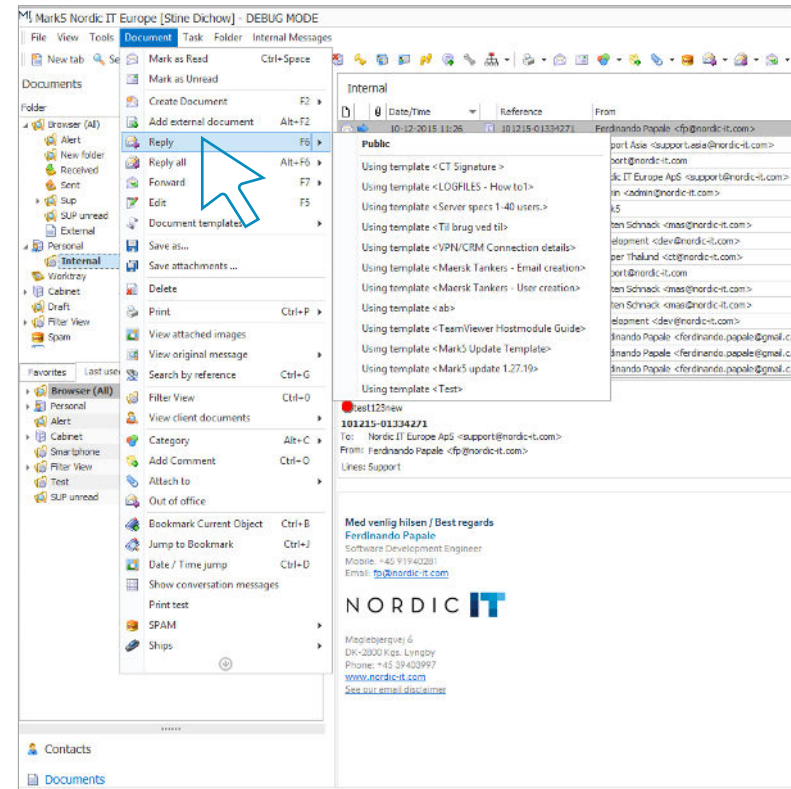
Mark5 Nordic IT Europe [Stine Dichow] - DEBUG MODE

File View Tools Document Task Folder Internal Messages

New tab Se

Documents

Folder

Browser (All)
Alert
New folder
Received
Sent
Sup
SUP unread
External
Personal
Internal
Worktray
Cabinet
Draft
Filter View
Spam

Favorites Last use

Browser (All)
Personal
Alert
Cabinet
Smartphone
Filter View
Test
SUP unread

Contacts

Documents

Mark as Read Ctrl+Space
Mark as Unread
Create Document F2
Add external document Alt+F2
Reply F6
Reply all Alt+F6
Forward F7
Edit F5
Document templates
Save as...
Save attachments ...
Delete
Print Ctrl+P
View attached images
View original message
Search by reference Ctrl+G
Filter View Ctrl+0
View client documents
Category Alt+C
Add Comment Ctrl+O
Attach to
Out of office
Bookmark Current Object Ctrl+B
Jump to Bookmark Ctrl+J
Date / Time jump Ctrl+D
Show conversation messages
Print test
SPAM
Ships

Internal

Date/Time Reference From
10-12-2015 11:26 101215-01334271 Ferdinando Papale <fp@nordic-it.com>

Public
Using template <CT Signature>
Using template <LOGFILES - How to1>
Using template <Server specs 1-40 users.>
Using template <Til brug ved til>
Using template <VPN/CRM Connection details>
Using template <Maersk Tankers - Email creation>
Using template <Maersk Tankers - User creation>
Using template <ab>
Using template <TeamViewer Hostmodule Guide>
Using template <Mark5 Update Template>
Using template <Mark5 update 1.27.19>
Using template <Test>

pport Asia <support.asia@nordic-it.com>
port@nordic-it.com>
lic IT Europe ApS <support@nordic-it.com>
in <admin@nordic-it.com>
k5
ten Schnack <mas@nordic-it.com>
elopment <dev@nordic-it.com>
per Thalund <ct@nordic-it.com>
port@nordic-it.com>
ten Schnack <mas@nordic-it.com>
ten Schnack <mas@nordic-it.com>
elopment <dev@nordic-it.com>
dinando Papale <ferdinando.papale@gmail.c
dinando Papale <ferdinando.papale@gmail.c
dinando Papale <ferdinando.papale@gmail.c

test123new
101215-01334271
To: Nordic IT Europe ApS <support@nordic-it.com>
From: Ferdinando Papale <fp@nordic-it.com>
Lines: Support

Med venlig hilsen / Best regards
Ferdinando Papale
Software Development Engineer
Mobile: +45 91940281
Email: fp@nordic-it.com

NORDIC IT

Maglebjergvej 6
DK-2800 Kgs. Lyngby
Phone: +45 39403997
www.nordic-it.com
See our email disclaimer